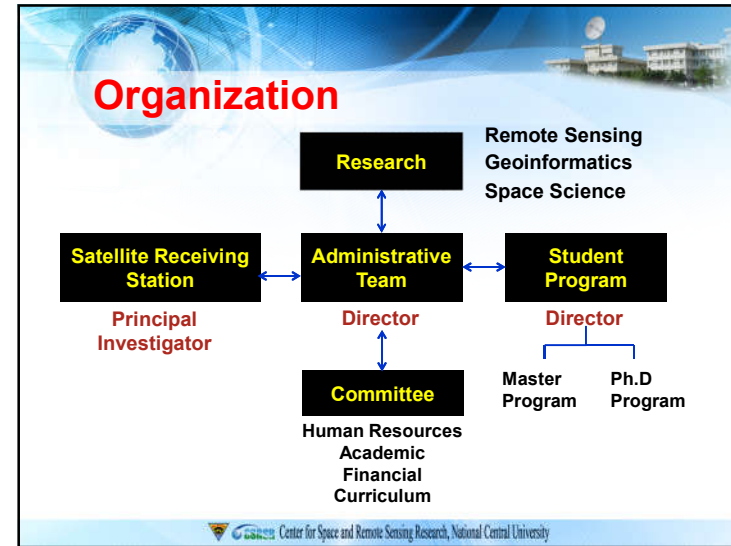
Organization

Research

Remote Sensing
Geoinformatics
Space Science

Satellite Receiving Station

Principal Investigator

Administrative Team

Director

Student Program

Director

Master Program

Ph.D Program

Committee

Human Resources
Academic
Financial
Curriculum

CSRSR Center for Space and Remote Sensing Research, National Central University